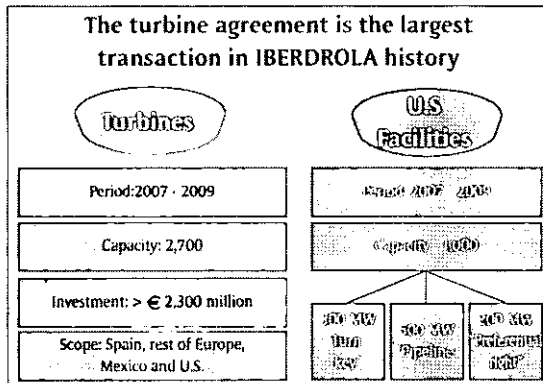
The turbine agreement is the largest transaction in IBERDROLA history

Turbines

U.S Facilities

Period:2007 - 2009

Capacity: 2,700

Investment: > € 2,300 million

Scope: Spain, rest of Europe, Mexico and U.S.

Period: 2007 - 2009

Capacity: 1000

300 MW Turn Key

500 MW Pipeline

200 MW Preferential Right